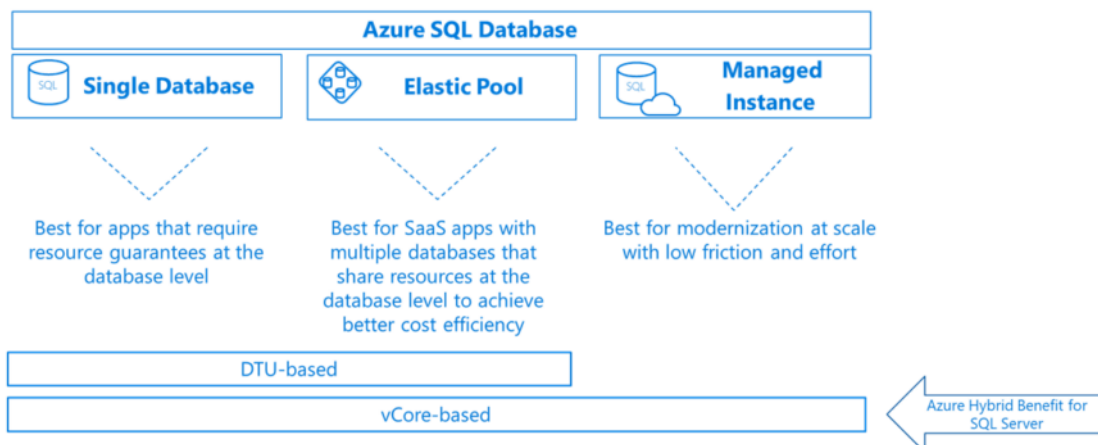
Azure SQL Database

SQL

Single Database

Elastic Pool

SQL

Managed Instance

Best for apps that require resource guarantees at the database level

Best for SaaS apps with multiple databases that share resources at the database level to achieve better cost efficiency

Best for modernization at scale with low friction and effort

DTU-based

vCore-based

Azure Hybrid Benefit for SQL Server